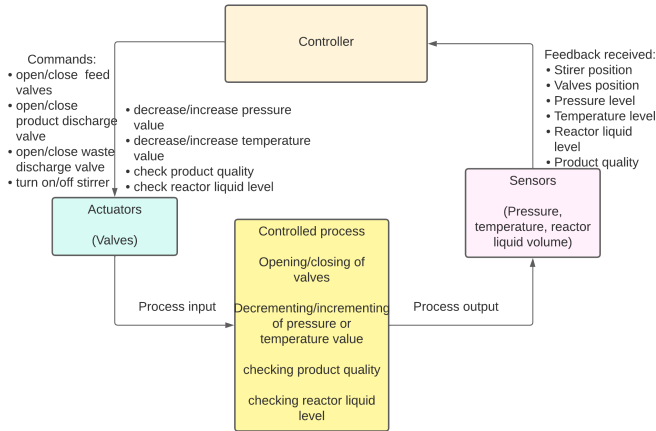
Controller

Commands:
• open/close feed valves
• open/close product discharge valve
• open/close waste discharge valve
• turn on/off stirrer

• decrease/increase pressure value
• decrease/increase temperature value
• check product quality
• check reactor liquid level

Feedback received:
• Stirer position
• Valves position
• Pressure level
• Temperature level
• Reactor liquid level
• Product quality

Sensors

(Pressure, temperature, reactor liquid volume)

Actuators

(Valves)

Controlled process

Opening/closing of valves

Decrementing/incrementing of pressure or temperature value

checking product quality

checking reactor liquid level

Process input

Process output